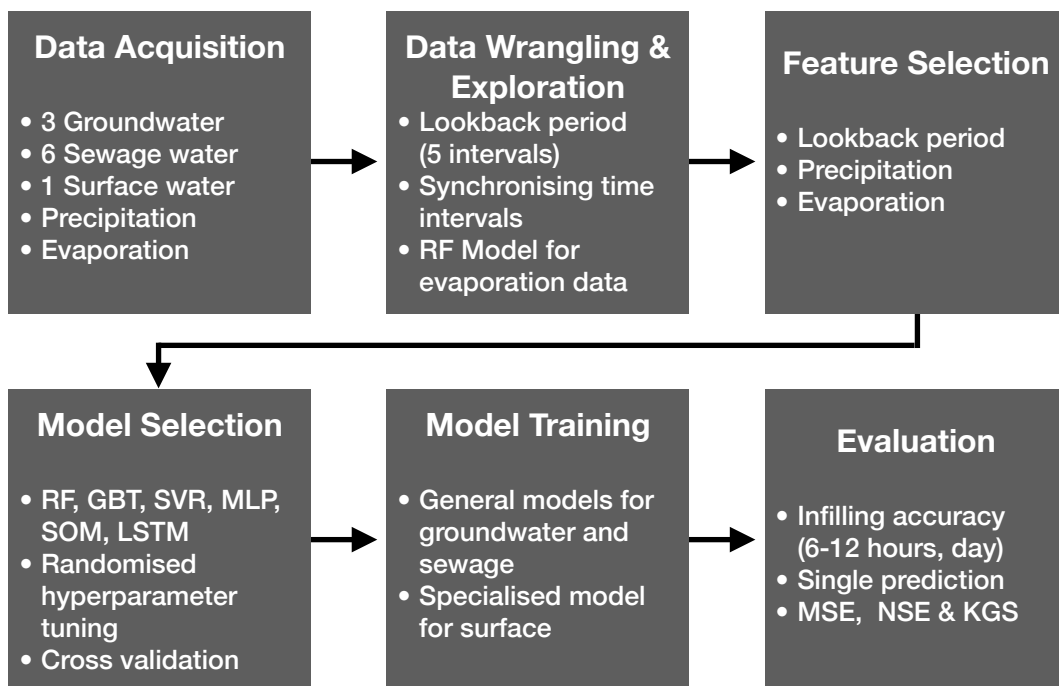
Data Acquisition

• 3 Groundwater
• 6 Sewage water
• 1 Surface water
• Precipitation
• Evaporation

Data Wrangling & Exploration

• Lookback period (5 intervals)
• Synchronising time intervals
• RF Model for evaporation data

Feature Selection

• Lookback period
• Precipitation
• Evaporation

Model Selection

• RF, GBT, SVR, MLP, SOM, LSTM
• Randomised hyperparameter tuning
• Cross validation

Model Training

• General models for groundwater and sewage
• Specialised model for surface

Evaluation

• Infilling accuracy (6-12 hours, day)
• Single prediction
• MSE, NSE & KGS